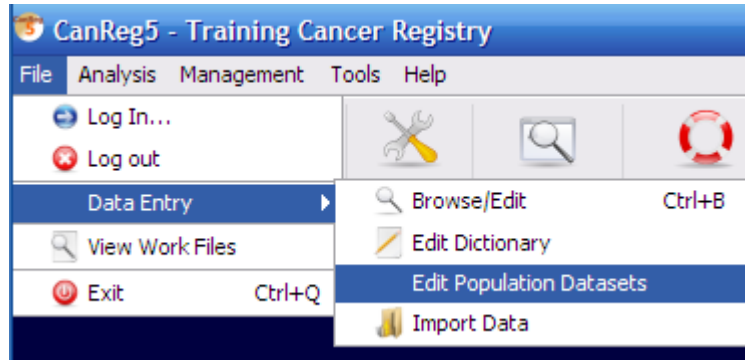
CanReg5 - Training Cancer Registry

File Analysis Management Tools Help

Log In...
Log out
Data Entry
View Work Files
Exit Ctrl+Q

Browse/Edit Ctrl+B
Edit Dictionary
Edit Population Datasets
Import Data